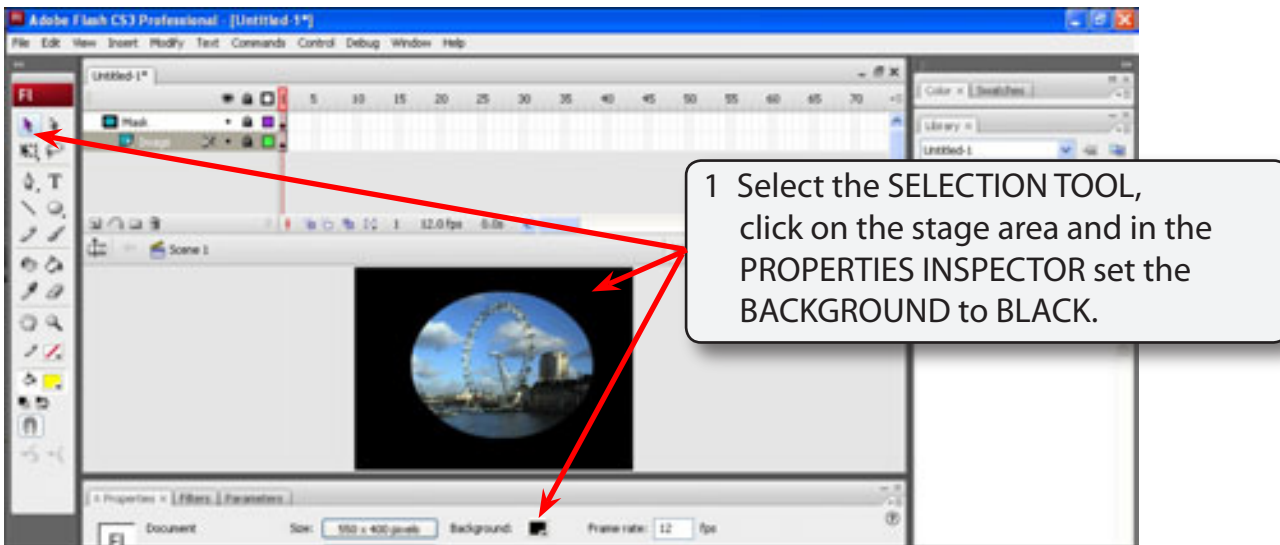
Adobe Flash CS3 Professional - [Untitled-1*]

File Edit View Insert Modify Text Commands Control Debug Window Help

Untitled-1*

Fl

5 10 15 20 25 30 35 40 45 50 55 60 65 70

Mask

Image

1 12.0 fps 0.0s

Scene 1

Color × Swatches

Library ×

Untitled-1

1 Select the SELECTION TOOL, click on the stage area and in the PROPERTIES INSPECTOR set the BACKGROUND to BLACK.

Properties × Filters Parameters

Document

Size: 550 x 400 pixels Background: Frame rate: 12 fps

Fl